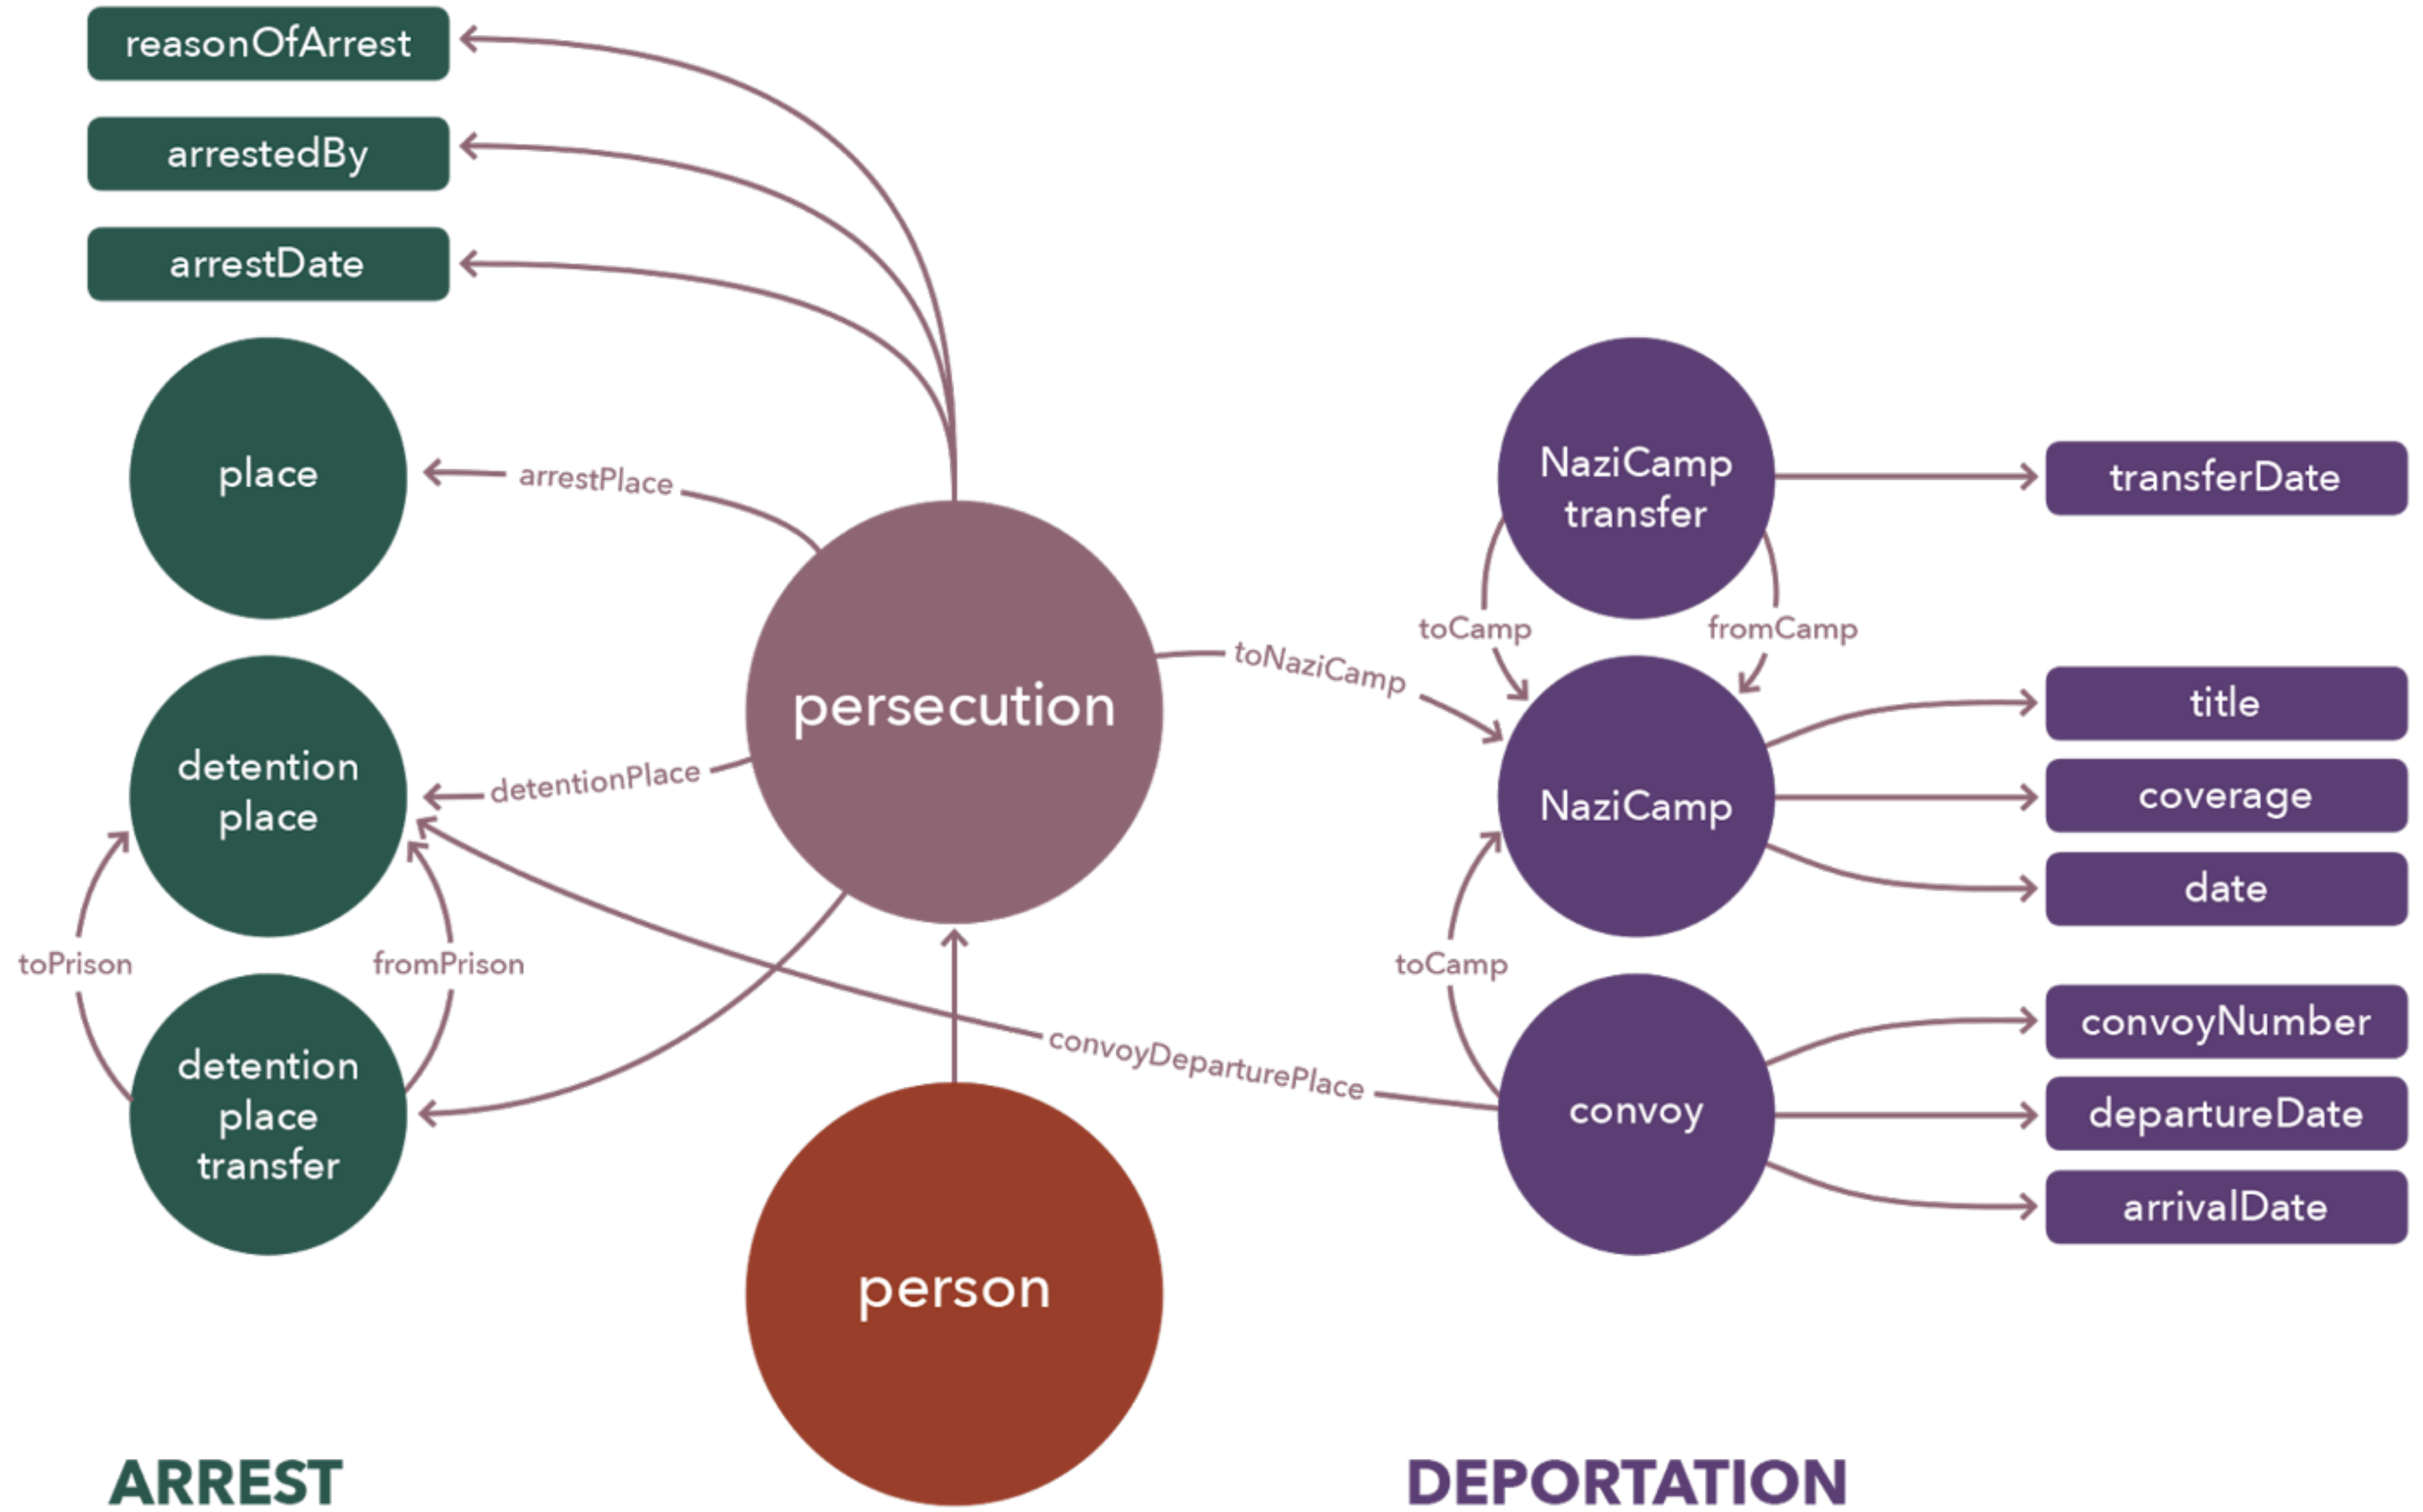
reasonOfArrest

arrestedBy

arrestDate

place

arrestPlace

NaziCamp transfer

transferDate

toCamp

fromCamp

persecution

toNaziCamp

title

detention place

detentionPlace

NaziCamp

coverage

date

toPrison

fromPrison

toCamp

detention place transfer

convoyDeparturePlace

convoy

convoyNumber

departureDate

arrivalDate

person

ARREST

DEPORTATION